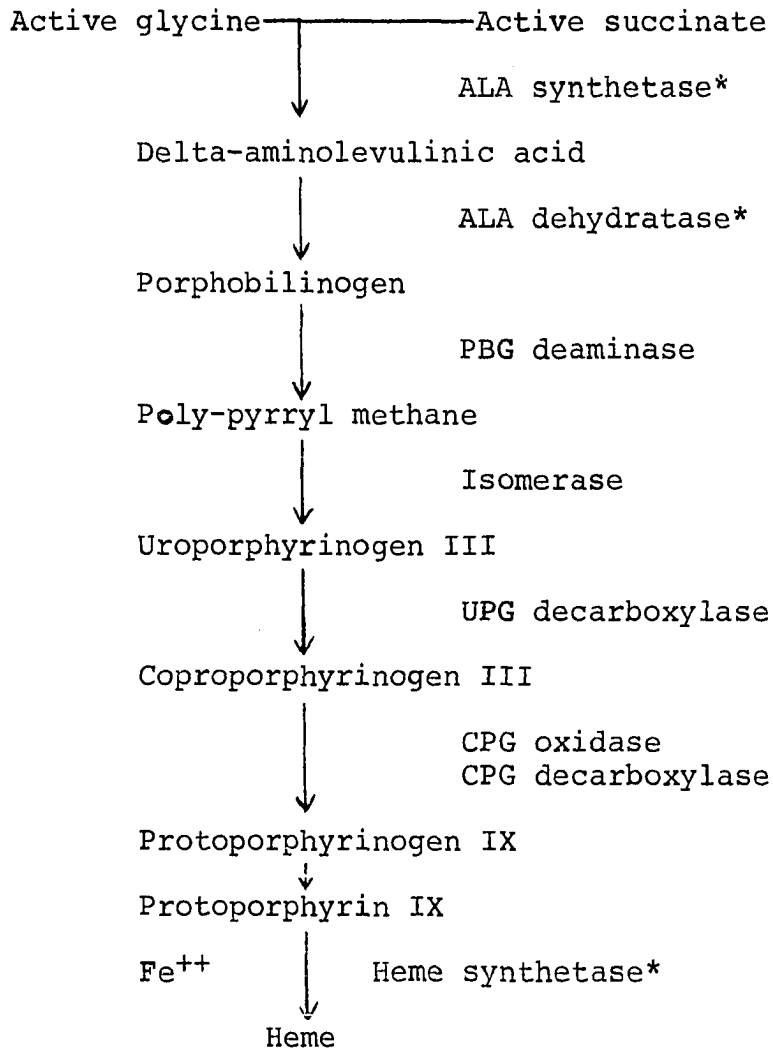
Active glycine — Active succinate

ALA synthetase*

Delta-aminolevulinic acid

ALA dehydratase*

Porphobilinogen

PBG deaminase

Poly-pyrryl methane

Isomerase

Uroporphyrinogen III

UPG decarboxylase

Coproporphyrinogen III

CPG oxidase
CPG decarboxylase

Protoporphyrinogen IX

Protoporphyrin IX

$Fe^{++}$ Heme synthetase*

Heme